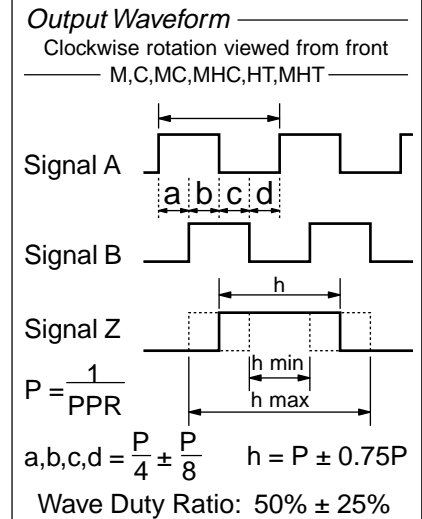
Output Waveform

Clockwise rotation viewed from front

M,C,MC,MHC,HT,MHT

Signal A

a b c d

Signal B

h

Signal Z

h min

$P = \frac{1}{PPR}$

h max

$a,b,c,d = \frac{P}{4} \pm \frac{P}{8}$ $h = P \pm 0.75P$

Wave Duty Ratio: 50% ± 25%